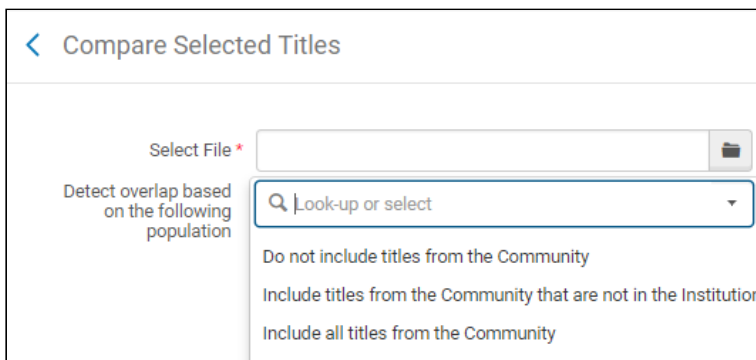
Compare Selected Titles

Select File *

Detect overlap based on the following population

Look-up or select

Do not include titles from the Community

Include titles from the Community that are not in the Institutio

Include all titles from the Community